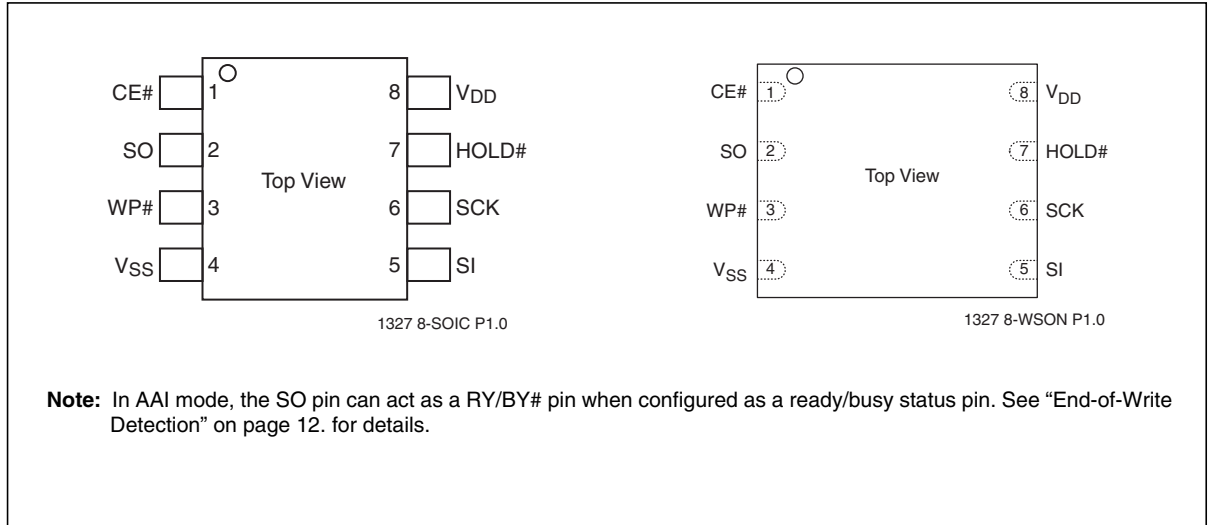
CE# 1
SO 2
WP# 3
$V_{SS}$ 4
8 $V_{DD}$
7 HOLD#
6 SCK
5 SI
Top View
1327 8-SOIC P1.0

CE# 1
SO 2
WP# 3
$V_{SS}$ 4
8 $V_{DD}$
7 HOLD#
6 SCK
5 SI
Top View
1327 8-WSON P1.0

**Note:** In AAI mode, the SO pin can act as a RY/BY# pin when configured as a ready/busy status pin. See "End-of-Write Detection" on page 12. for details.